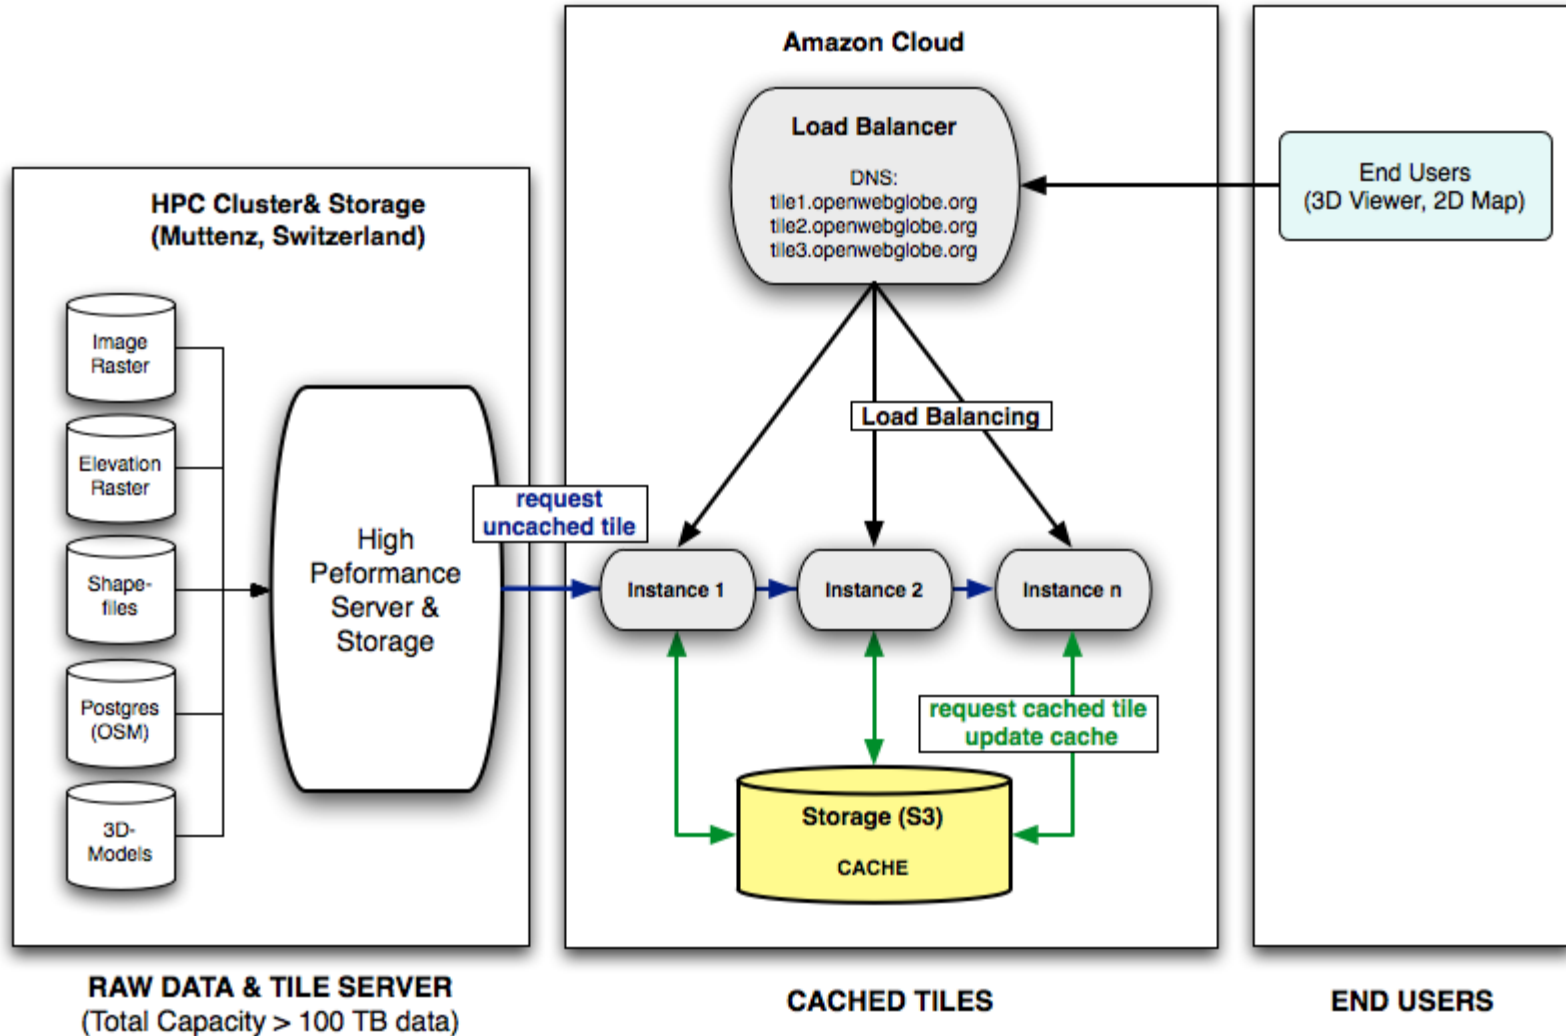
Amazon Cloud

Load Balancer

DNS:
tile1.openwebglobe.org
tile2.openwebglobe.org
tile3.openwebglobe.org

End Users
(3D Viewer, 2D Map)

HPC Cluster& Storage
(Muttenz, Switzerland)

Image Raster

Elevation Raster

Shape-files

Postgres (OSM)

3D-Models

High Peformance Server & Storage

Load Balancing

request uncached tile

Instance 1

Instance 2

Instance n

request cached tile
update cache

Storage (S3)

CACHE

RAW DATA & TILE SERVER
(Total Capacity > 100 TB data)

CACHED TILES

END USERS